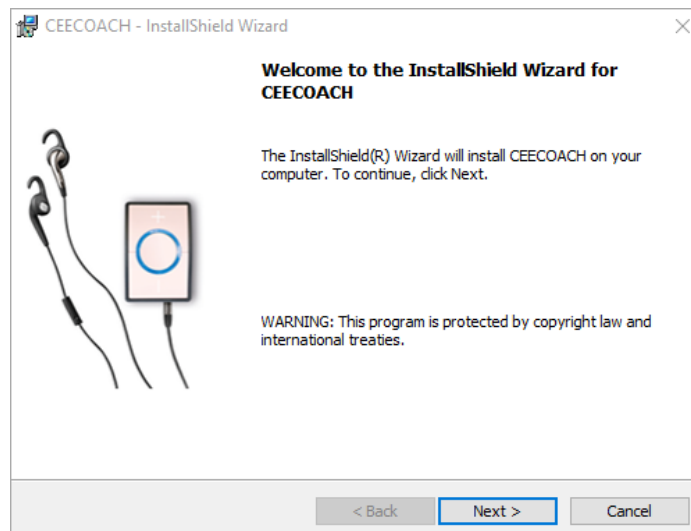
CEECOACH - InstallShield Wizard

Welcome to the InstallShield Wizard for CEECOACH

The InstallShield(R) Wizard will install CEECOACH on your computer. To continue, click Next.

WARNING: This program is protected by copyright law and international treaties.

< Back
Next >
Cancel